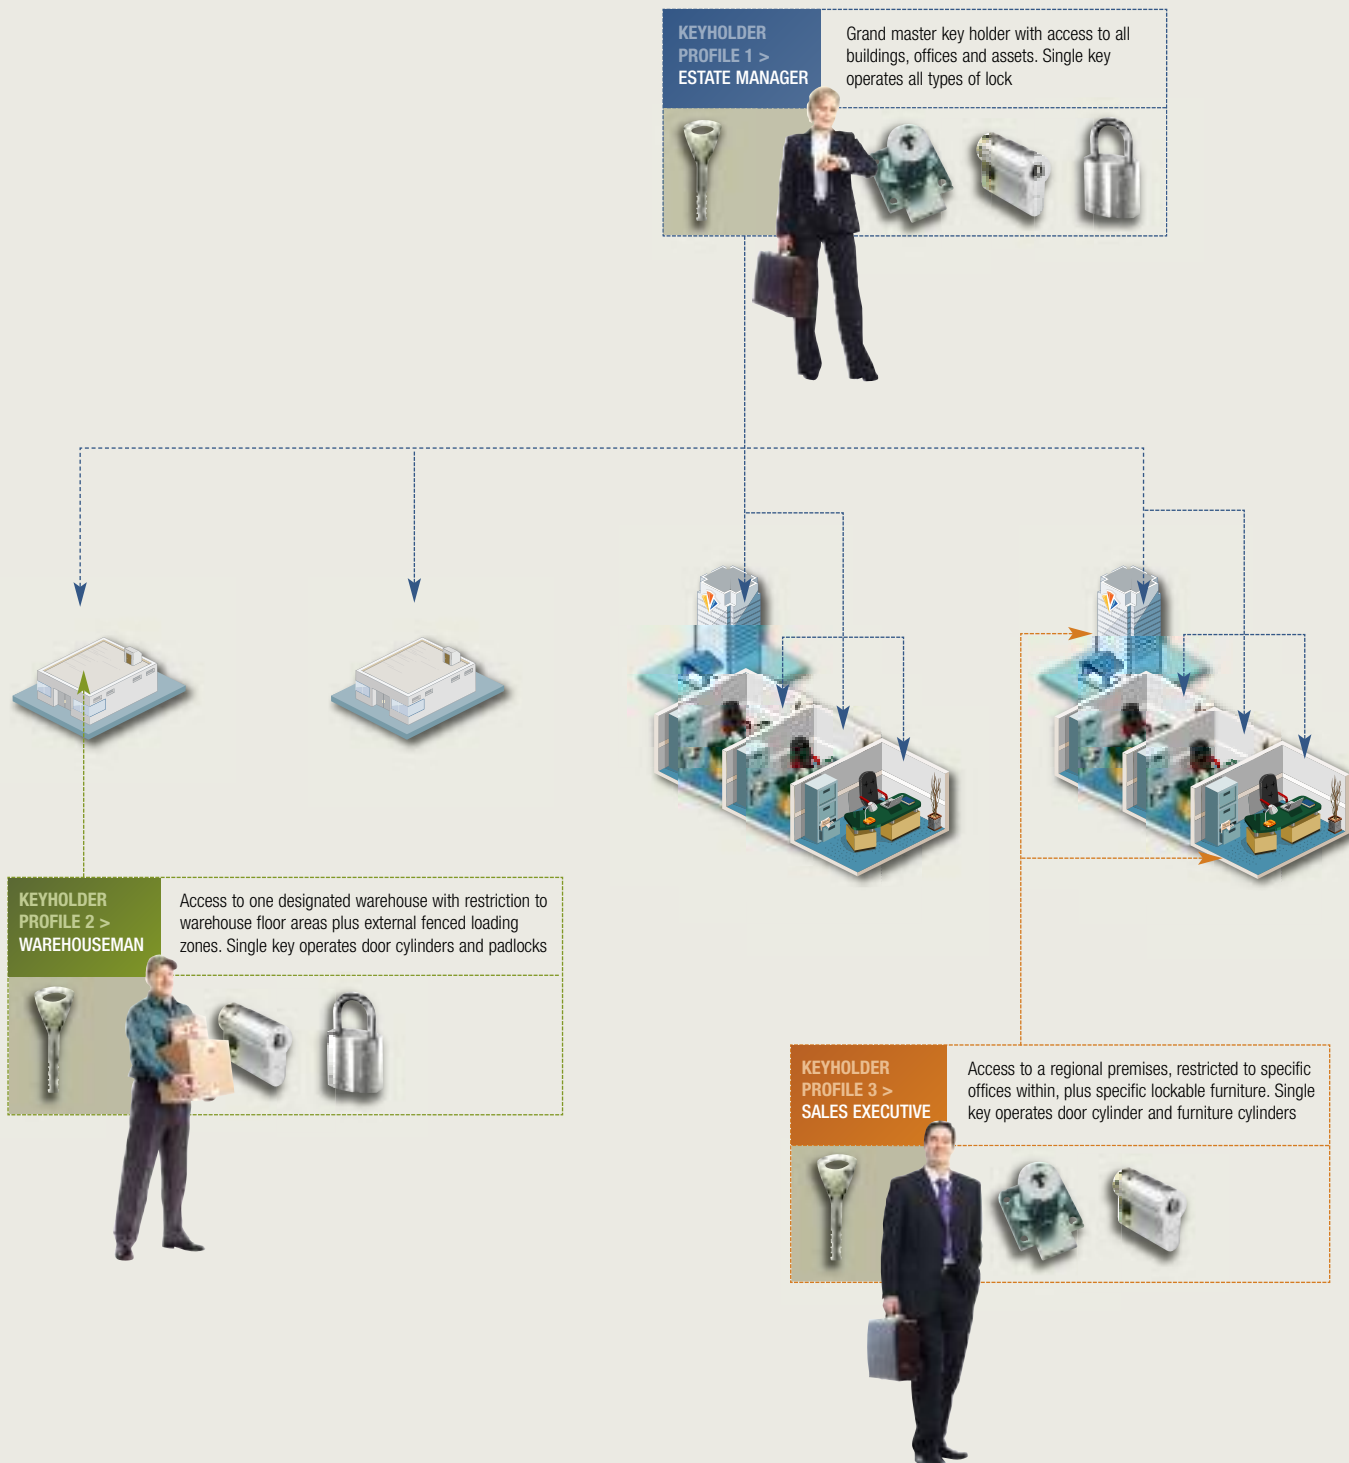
KEYHOLDER
PROFILE 1 >
ESTATE MANAGER

Grand master key holder with access to all buildings, offices and assets. Single key operates all types of lock

KEYHOLDER
PROFILE 2 >
WAREHOUSEMAN

Access to one designated warehouse with restriction to warehouse floor areas plus external fenced loading zones. Single key operates door cylinders and padlocks

KEYHOLDER
PROFILE 3 >
SALES EXECUTIVE

Access to a regional premises, restricted to specific offices within, plus specific lockable furniture. Single key operates door cylinder and furniture cylinders